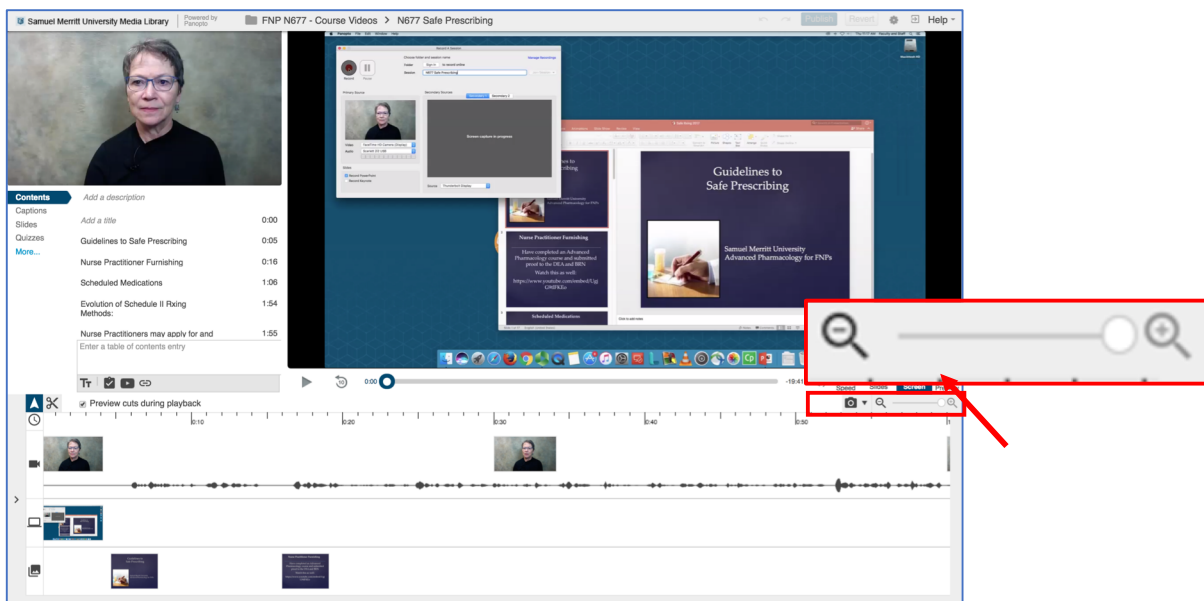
Samuel Merritt University Media Library | Powered by Panopto | FNP N677 - Course Videos > N677 Safe Prescribing

Publish | Revert | Help

Contents
Captions
Slides
Quizzes
More...

Add a description

Add a title 0:00
Guidelines to Safe Prescribing 0:05
Nurse Practitioner Furnishing 0:16
Scheduled Medications 1:06
Evolution of Schedule II Rxing Methods: 1:54
Nurse Practitioners may apply for and 1:55

Enter a table of contents entry

Record in Panopto
Record | Pause
Screen capture in progress

Guidelines to Safe Prescribing

Samuel Merritt University
Advanced Pharmacology for FNPs

Nurse Practitioner Furnishing

Have completed an Advanced Pharmacology course and submitted proof to the DEA and BRN
Watch this as well:
https://www.youtube.com/embed/UgOMFKEo

Scheduled Medications

Click to add notes

0:00
-19:41
Speed | Slides | Screen | Fit

Preview cuts during playback

0:10 | 0:20 | 0:30 | 0:40 | 0:50 | 1